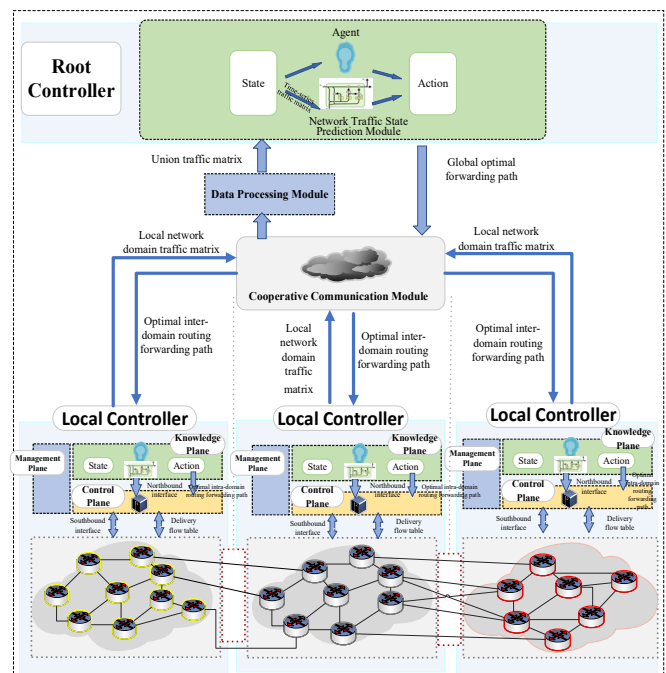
Root Controller

Agent

State

Action

Time-series traffic matrix

Network Traffic State Prediction Module

Union traffic matrix

Global optimal forwarding path

Data Processing Module

Local network domain traffic matrix

Local network domain traffic matrix

Cooperative Communication Module

Optimal inter-domain routing forwarding path

Local network domain traffic matrix

Optimal inter-domain routing forwarding path

Optimal inter-domain routing forwarding path

Local Controller

Local Controller

Local Controller

Management Plane

Knowledge Plane

State

Action

Control Plane

Northbound interface

Optimal intra-domain routing path

Southbound interface

Delivery flow table

Management Plane

Knowledge Plane

State

Action

Control Plane

Northbound interface

Optimal intra-domain routing path

Southbound interface

Delivery flow table

Management Plane

Knowledge Plane

State

Action

Control Plane

Northbound interface

Optimal intra-domain routing forwarding path

Southbound interface

Delivery flow table